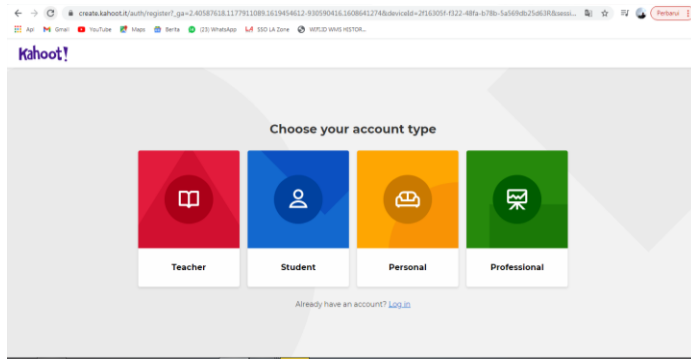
create.kahoot.it/auth/register?_ga=2.40587618.1177911089.1619454612-930590416.1608641274&deviceId=2f16305f-f322-48fa-b78b-5a569db25d63R&sessi...

Perbarui

Apl Gmail YouTube Maps Berita (23) WhatsApp SSO LA Zone WIFILID WMS HISTOR...

Kahoot!

Choose your account type

Teacher

Student

Personal

Professional

Already have an account? Log in